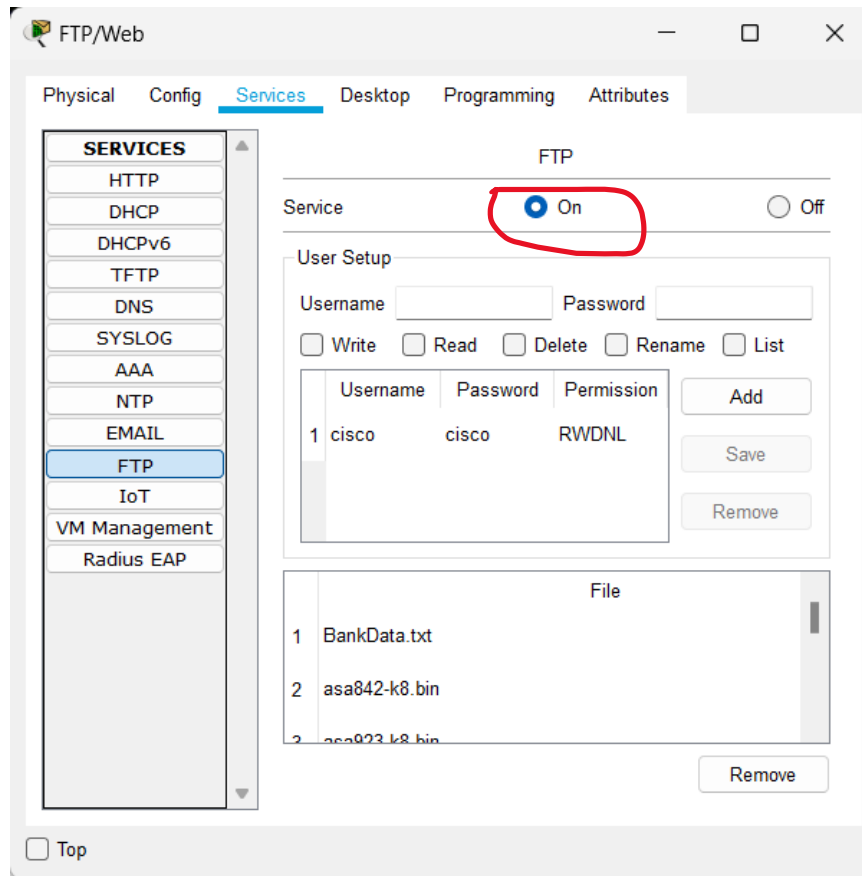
FTP/Web

Physical Config Services Desktop Programming Attributes

SERVICES
HTTP
DHCP
DHCPv6
TFTP
DNS
SYSLOG
AAA
NTP
EMAIL
FTP
IoT
VM Management
Radius EAP

FTP

Service On Off

User Setup

Username Password

Write Read Delete Rename List

| | Username | Password | Permission |
|---|---|---|---|
| 1 | cisco | cisco | RWDNL |

Add
Save
Remove

| | File |
|---|---|
| 1 | BankData.txt |
| 2 | asa842-k8.bin |
| 3 | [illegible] |

Remove

Top